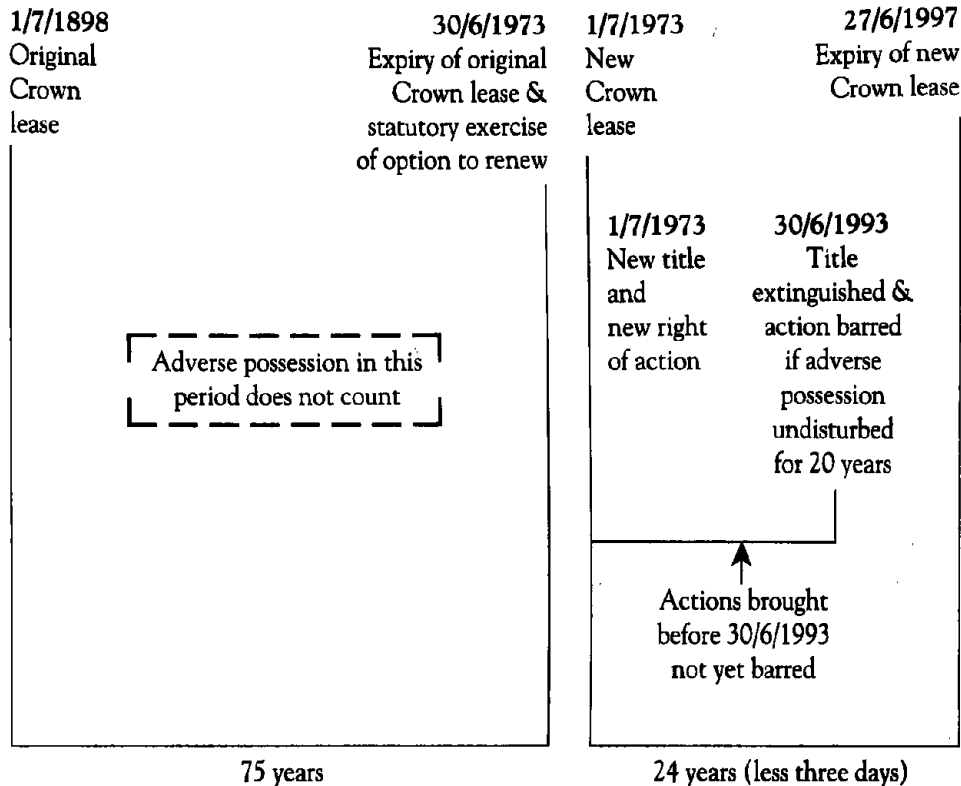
1/7/1898
Original Crown lease

30/6/1973
Expiry of original Crown lease & statutory exercise of option to renew

1/7/1973
New Crown lease

27/6/1997
Expiry of new Crown lease

Adverse possession in this period does not count

1/7/1973
New title and new right of action

30/6/1993
Title extinguished & action barred if adverse possession undisturbed for 20 years

Actions brought before 30/6/1993 not yet barred

75 years

24 years (less three days)